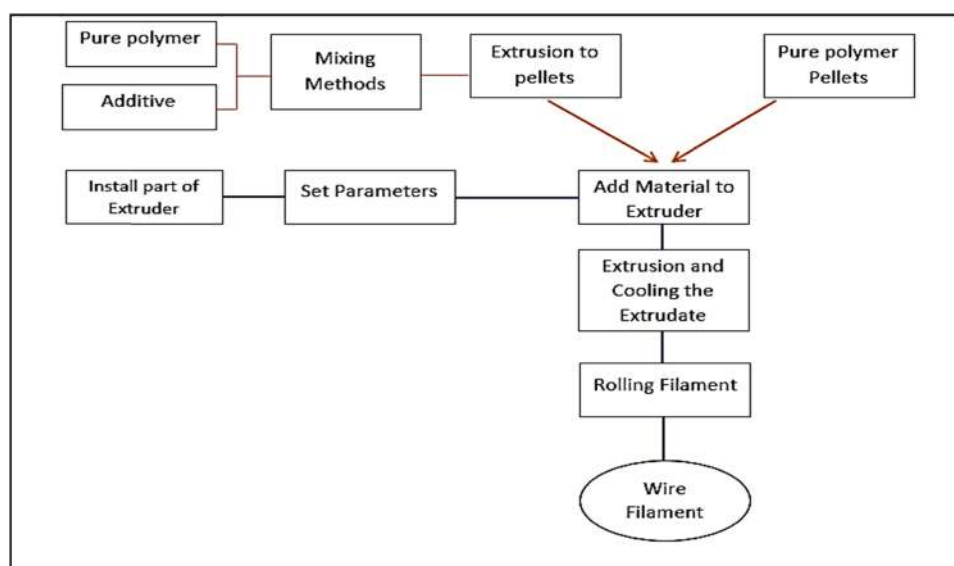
Pure polymer

Additive

Mixing Methods

Extrusion to pellets

Pure polymer Pellets

Install part of Extruder

Set Parameters

Add Material to Extruder

Extrusion and Cooling the Extrudate

Rolling Filament

Wire Filament